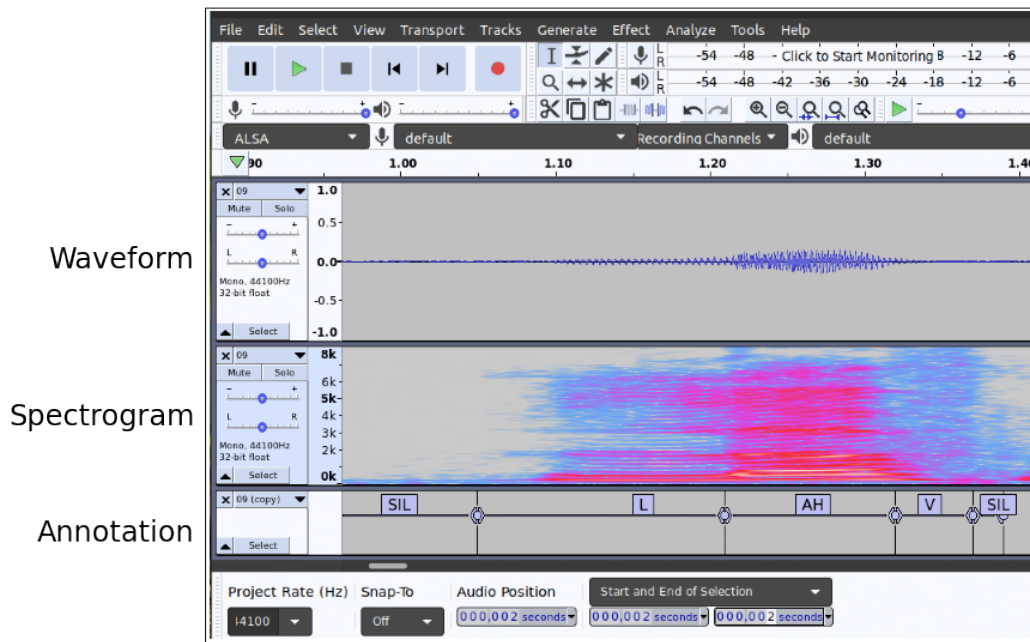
Waveform

Spectrogram

Annotation

File Edit Select View Transport Tracks Generate Effect Analyze Tools Help

L R -54 -48 - Click to Start Monitoring B -12 -6
L R -54 -48 -42 -36 -30 -24 -18 -12 -6

ALSA default Recording Channels default

.90 1.00 1.10 1.20 1.30 1.40

09
Mute Solo
L R
Mono, 44100Hz
32-bit float
Select

1.0
0.5-
0.0-
-0.5-
-1.0

09
Mute Solo
L R
Mono, 44100Hz
32-bit float
Select

8k
6k
5k
4k
3k
2k
0k

09 (copy)
Select

SIL L AH V SIL

Project Rate (Hz) Snap-To Audio Position Start and End of Selection
44100 Off 000,002 seconds 000,002 seconds 000,002 seconds